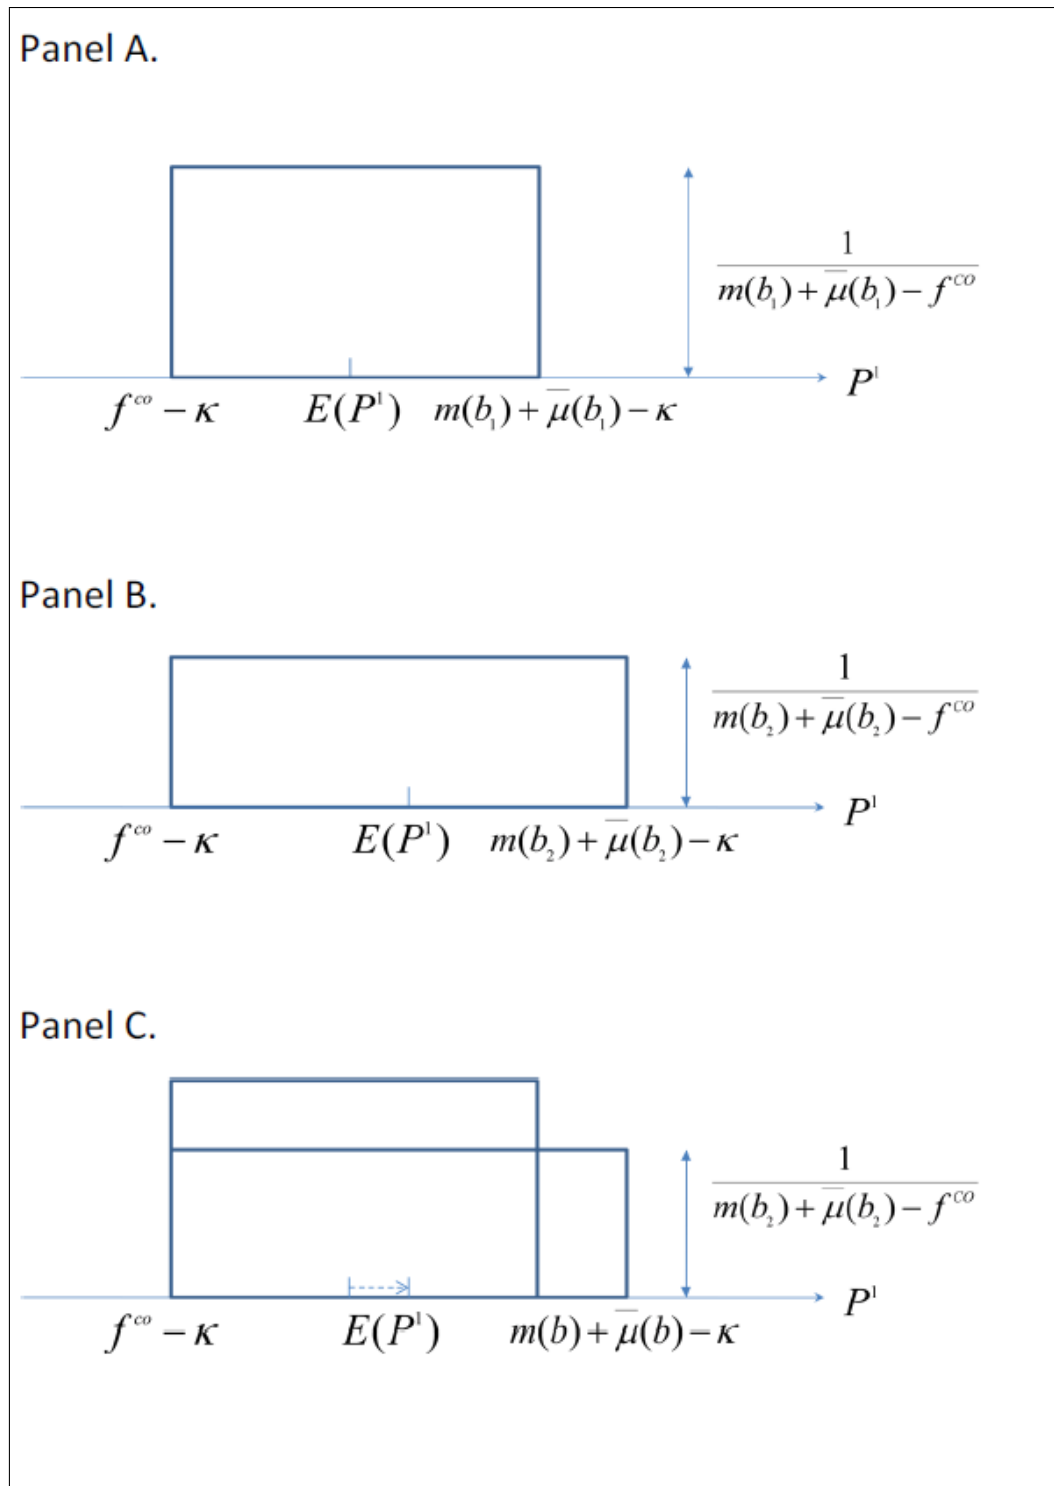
Panel A.

$\frac{1}{m(b_1)+\overline{\mu}(b_1)-f^{co}}$

$P^1$

$f^{co}-\kappa$ $E(P^1)$ $m(b_1)+\overline{\mu}(b_1)-\kappa$

Panel B.

$\frac{1}{m(b_2)+\overline{\mu}(b_2)-f^{co}}$

$P^1$

$f^{co}-\kappa$ $E(P^1)$ $m(b_2)+\overline{\mu}(b_2)-\kappa$

Panel C.

$\frac{1}{m(b_2)+\overline{\mu}(b_2)-f^{co}}$

$P^1$

$f^{co}-\kappa$ $E(P^1)$ $m(b)+\overline{\mu}(b)-\kappa$